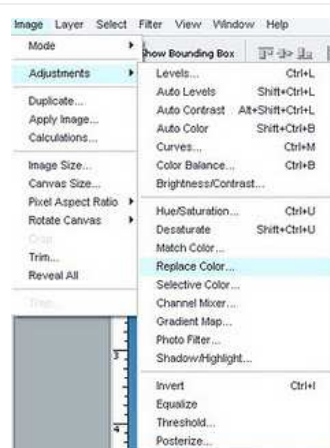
Image Layer Select Filter View Window Help

Mode
Adjustments
Duplicate...
Apply Image...
Calculations...
Image Size...
Canvas Size...
Pixel Aspect Ratio
Rotate Canvas
Crop
Trim...
Reveal All
Trap...

how Bounding Box

Levels... Ctrl+L
Auto Levels Shift+Ctrl+L
Auto Contrast Alt+Shift+Ctrl+L
Auto Color Shift+Ctrl+B
Curves... Ctrl+M
Color Balance... Ctrl+B
Brightness/Contrast...
Hue/Saturation... Ctrl+U
Desaturate Shift+Ctrl+U
Match Color...
Replace Color...
Selective Color...
Channel Mixer...
Gradient Map...
Photo Filter...
Shadow/Highlight...
Invert Ctrl+I
Equalize
Threshold...
Posterize...